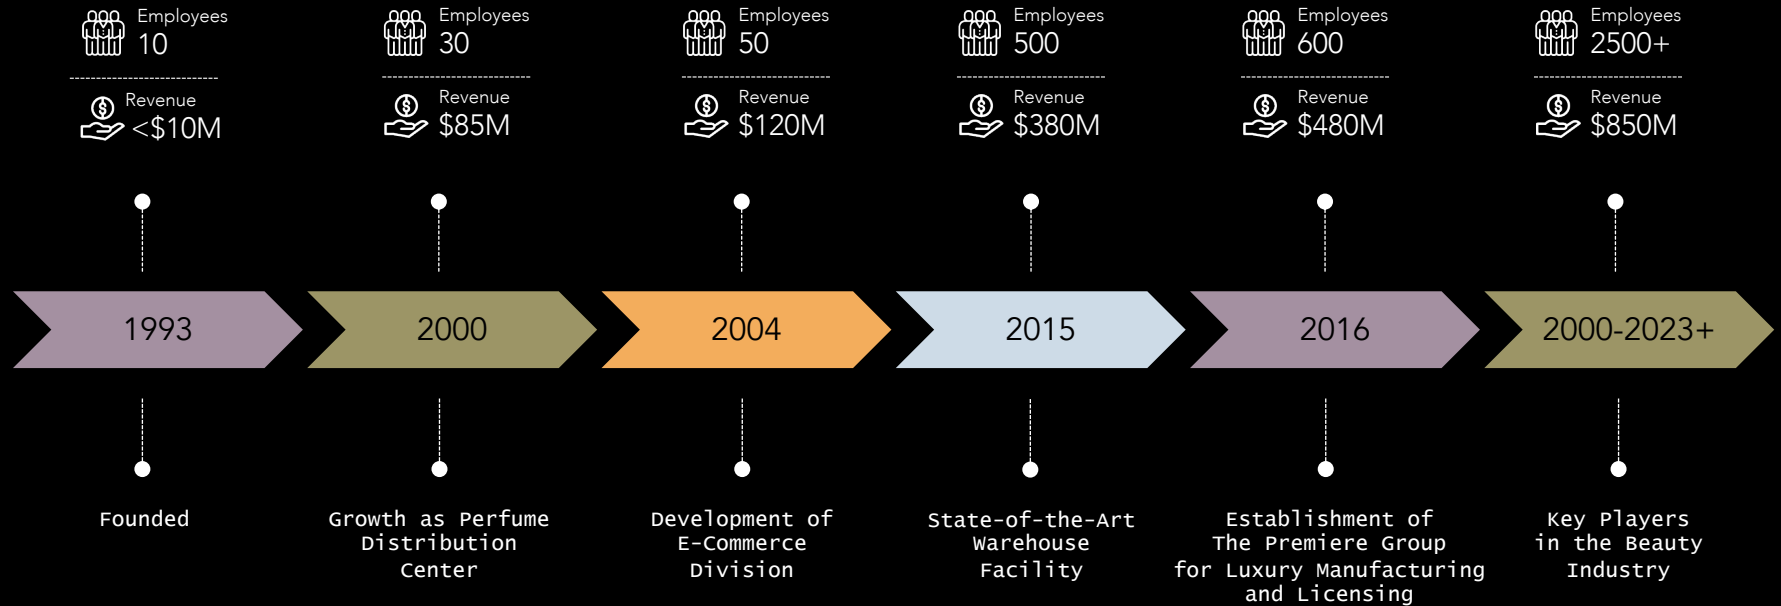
Employees
10

Revenue
<$10M

Employees
30

Revenue
$85M

Employees
50

Revenue
$120M

Employees
500

Revenue
$380M

Employees
600

Revenue
$480M

Employees
2500+

Revenue
$850M

1993

2000

2004

2015

2016

2000-2023+

Founded

Growth as Perfume Distribution Center

Development of E-Commerce Division

State-of-the-Art Warehouse Facility

Establishment of The Premiere Group for Luxury Manufacturing and Licensing

Key Players in the Beauty Industry